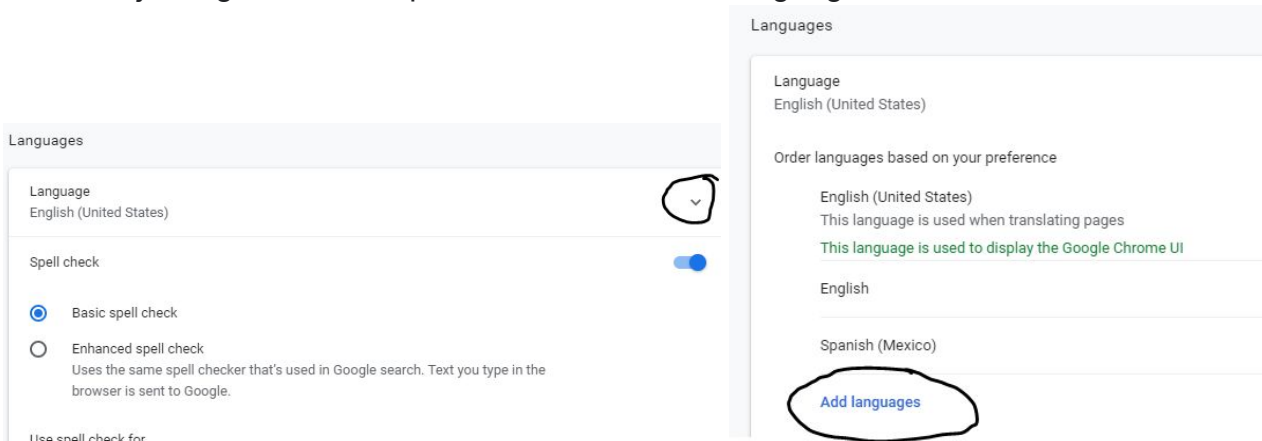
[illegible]

Languages

Language
English (United States)

Spell check

Basic spell check

Enhanced spell check
Uses the same spell checker that's used in Google search. Text you type in the browser is sent to Google.

Use spell check for

Languages

Language
English (United States)

Order languages based on your preference

English (United States)
This language is used when translating pages
This language is used to display the Google Chrome UI

English

Spanish (Mexico)

Add languages